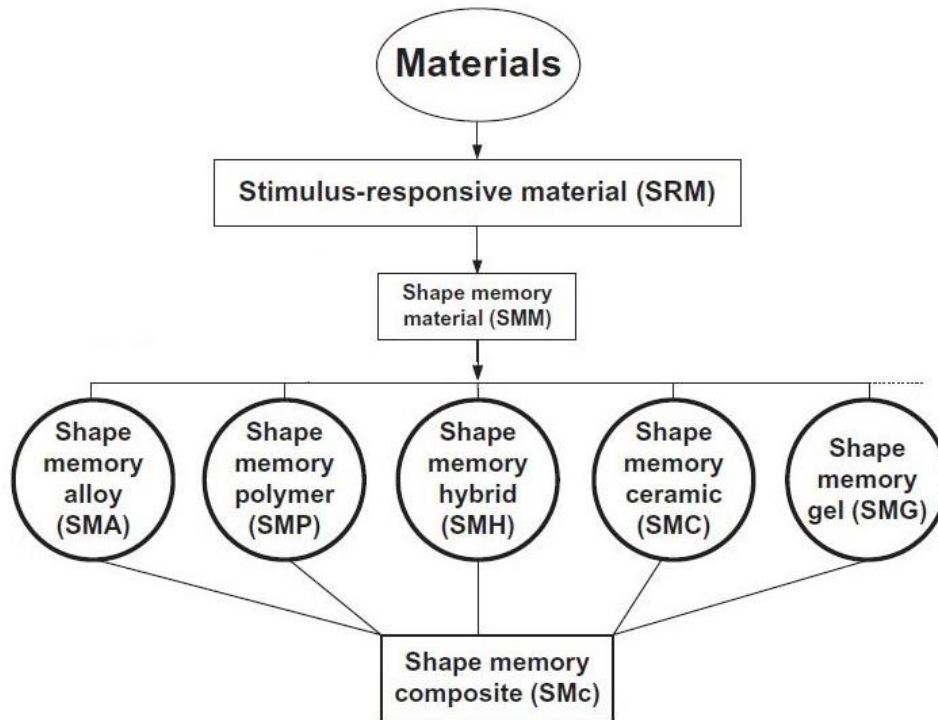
Materials

Stimulus-responsive material (SRM)

Shape memory material (SMM)

Shape memory alloy (SMA)

Shape memory polymer (SMP)

Shape memory hybrid (SMH)

Shape memory ceramic (SMC)

Shape memory gel (SMG)

Shape memory composite (SMc)